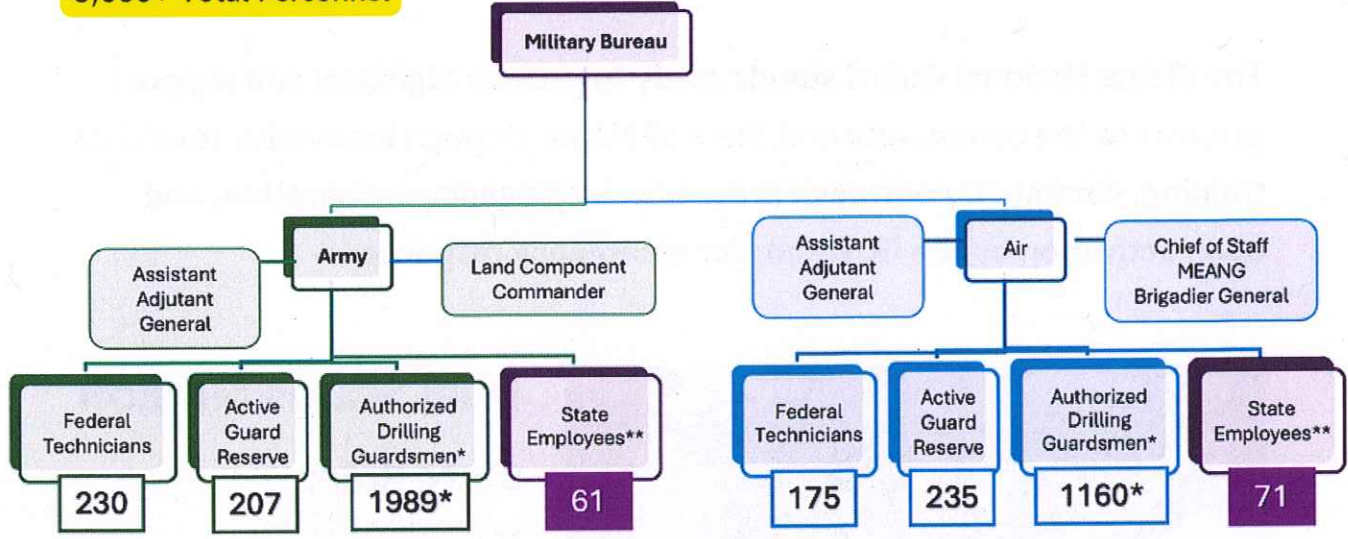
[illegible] Total Personnel

Military Bureau

The Maine National Guard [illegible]

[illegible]

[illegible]

Army

Assistant Adjutant General

Land Component Commander

Federal Technicians
230

Active Guard Reserve
207

Authorized Drilling Guardsmen*
1989*

State Employees**
61

Air

Assistant Adjutant General

Chief of Staff MEANG Brigadier General

Federal Technicians
175

Active Guard Reserve
235

Authorized Drilling Guardsmen*
1160*

State Employees**
71